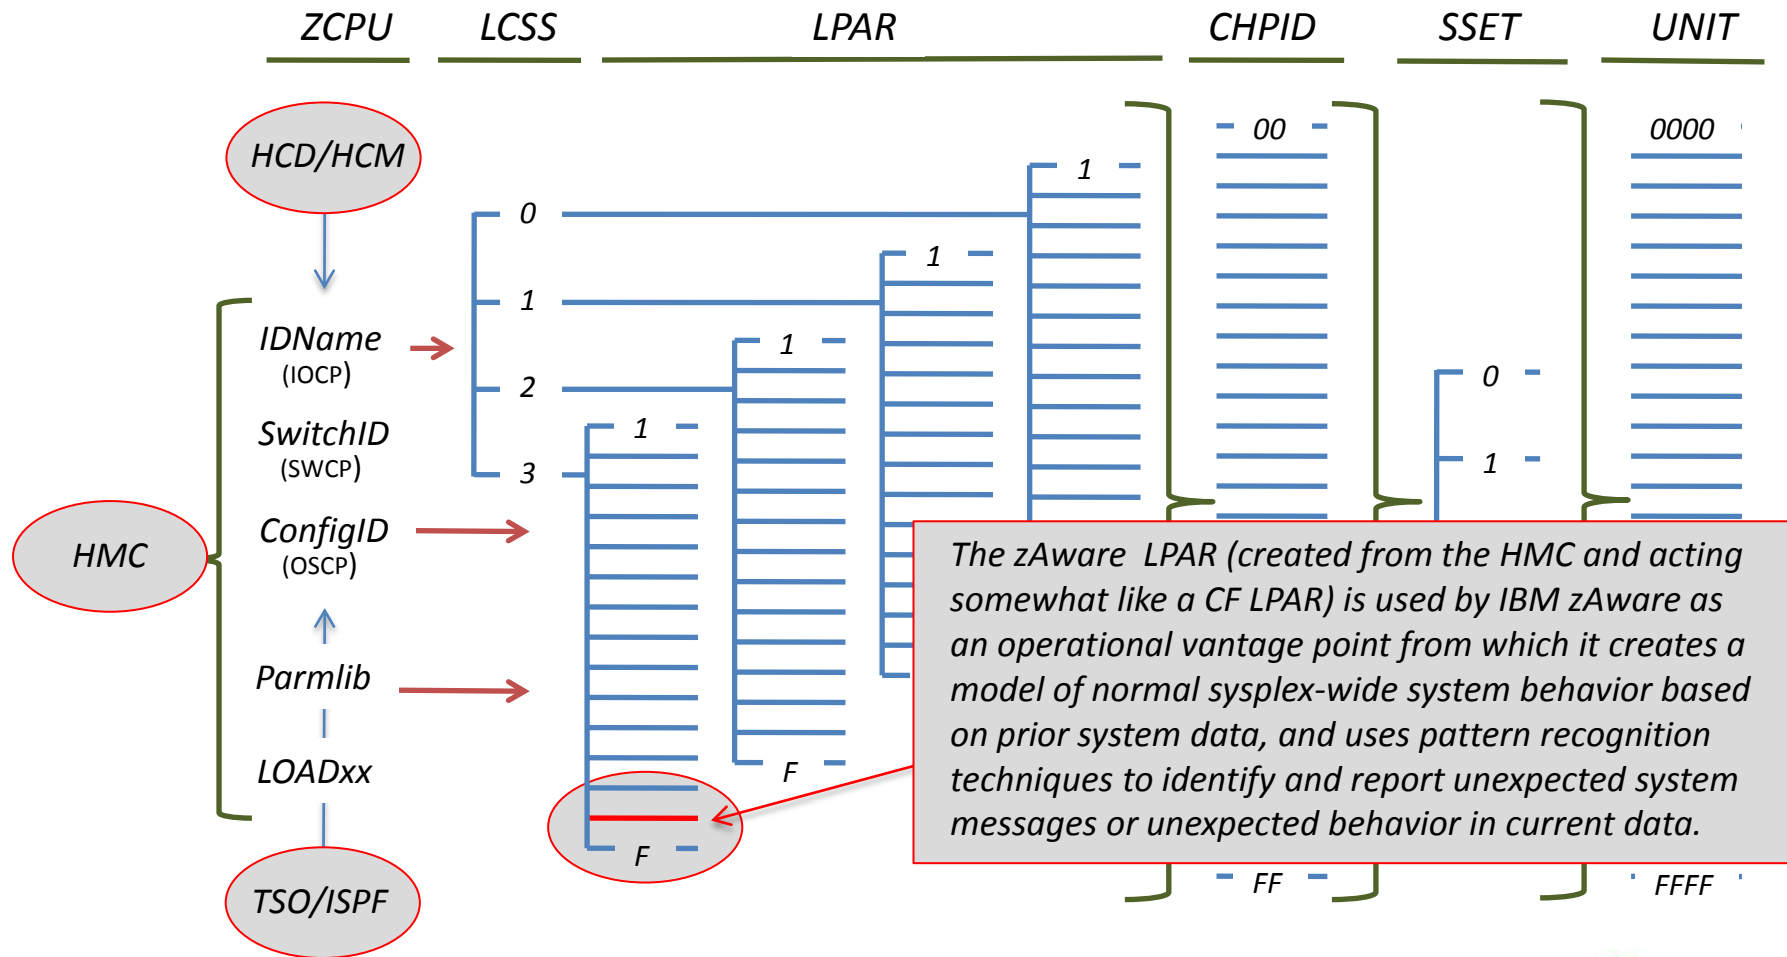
ZCPU LCSS LPAR CHPID SSET UNIT

HCD/HCM

HMC

IDName
(IOCP)

SwitchID
(SWCP)

ConfigID
(OSCP)

Parmlib

LOADxx

TSO/ISPF

0
1
2
3

1
1
1
1

F
F

00
FF

0
1

0000
FFFF

The zAware LPAR (created from the HMC and acting somewhat like a CF LPAR) is used by IBM zAware as an operational vantage point from which it creates a model of normal sysplex-wide system behavior based on prior system data, and uses pattern recognition techniques to identify and report unexpected system messages or unexpected behavior in current data.